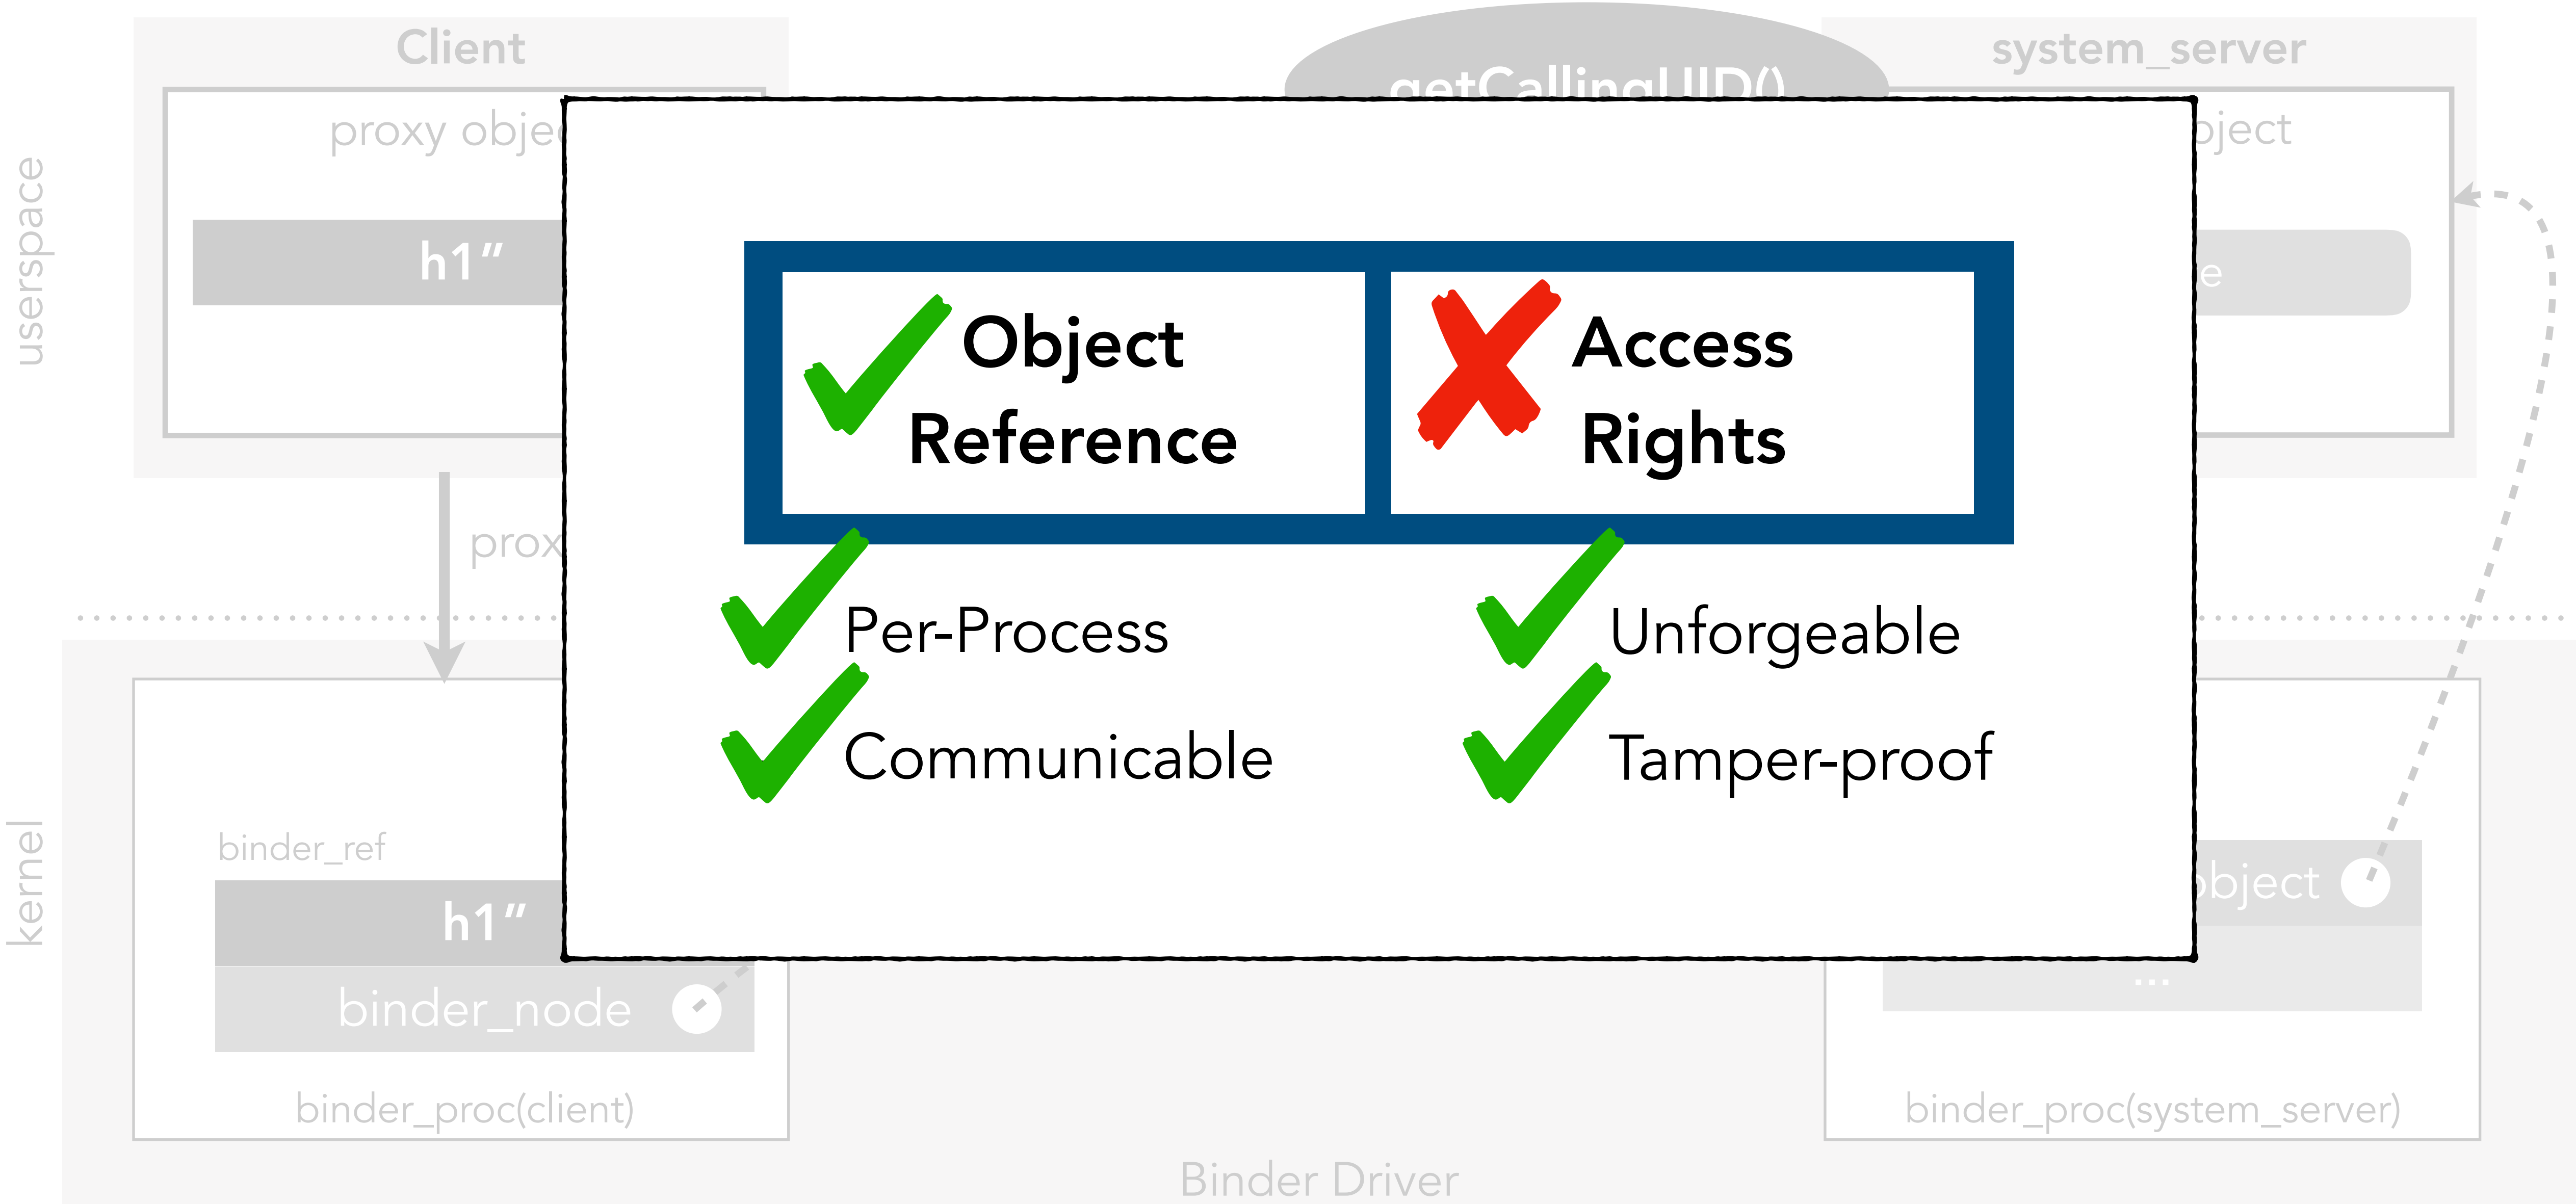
Client

system_server

getCallingUID()

userspace

proxy obje

bject

h1″

e

prox

Object Reference

Access Rights

Per-Process

Communicable

Unforgeable

Tamper-proof

kernel

binder_ref

h1″

binder_node

bject

...

binder_proc(client)

binder_proc(system_server)

Binder Driver